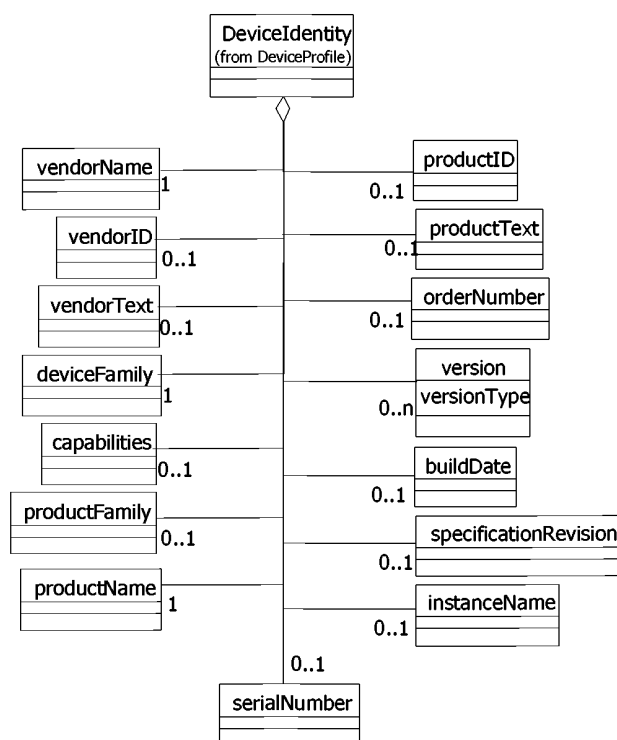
DeviceIdentity
(from DeviceProfile)

vendorName
1

productID
0..1

vendorID
0..1

productText
0..1

vendorText
0..1

orderNumber
0..1

deviceFamily
1

version
versionType
0..n

capabilities
0..1

buildDate
0..1

productFamily
0..1

specificationRevision
0..1

productName
1

instanceName
0..1

0..1
serialNumber